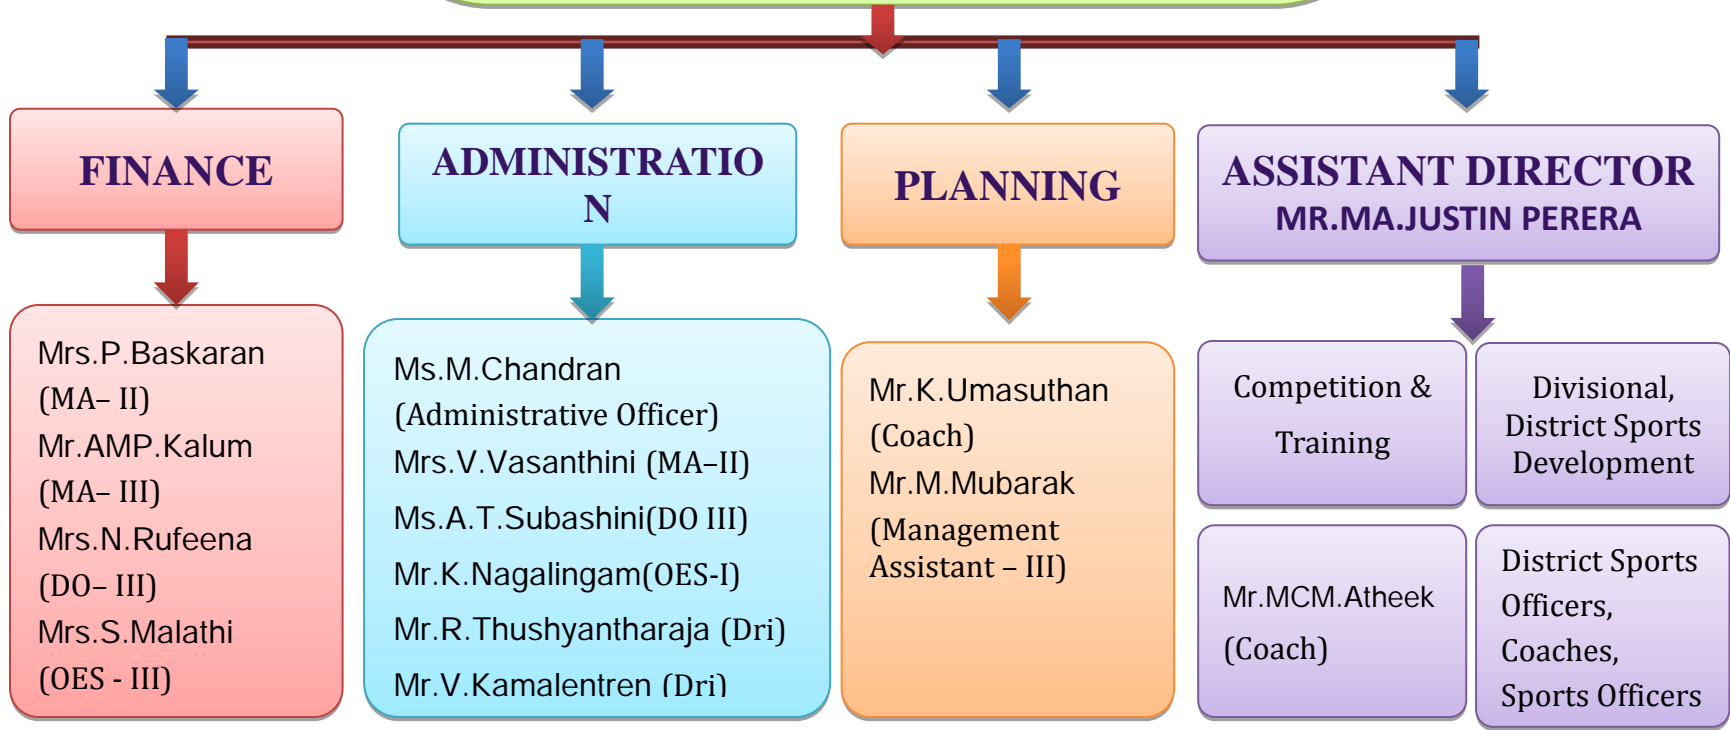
FINANCE

ADMINISTRATIO N

PLANNING

ASSISTANT DIRECTOR
MR.MA.JUSTIN PERERA

Mrs.P.Baskaran (MA– II)
Mr.AMP.Kalum (MA– III)
Mrs.N.Rufeena (DO– III)
Mrs.S.Malathi (OES - III)

Ms.M.Chandran (Administrative Officer)
Mrs.V.Vasanthini (MA–II)
Ms.A.T.Subashini(DO III)
Mr.K.Nagalingam(OES-I)
Mr.R.Thushyantharaja (Dri)
Mr.V.Kamalentren (Dri)

Mr.K.Umasuthan (Coach)
Mr.M.Mubarak (Management Assistant – III)

Competition & Training

Divisional, District Sports Development

Mr.MCM.Atheek (Coach)

District Sports Officers, Coaches, Sports Officers